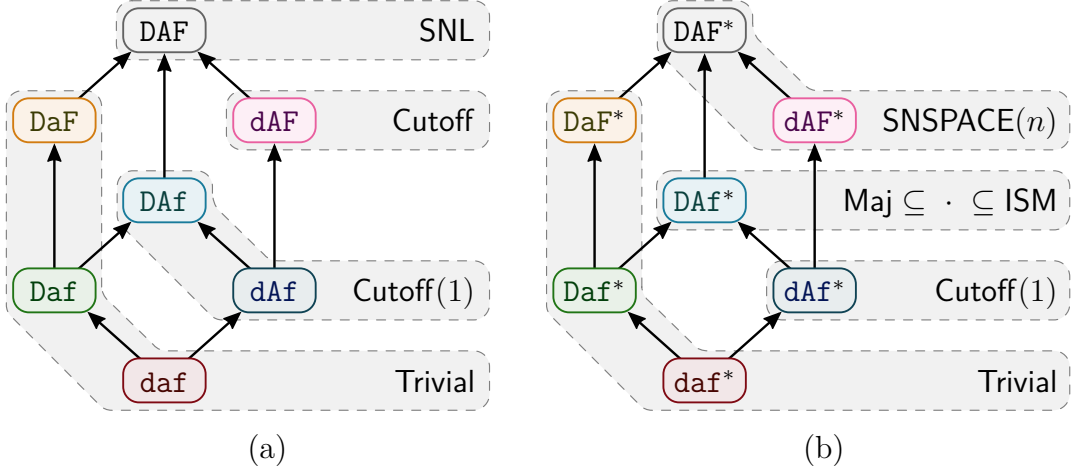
DAF

SNL

DaF

dAF

Cutoff

DAf

Daf

dAf

Cutoff$(1)$

daf

Trivial

(a)

DAF$^*$

DaF$^*$

dAF$^*$

SNSPACE$(n)$

DAf$^*$

Maj $\subseteq$ $\cdot$ $\subseteq$ ISM

Daf$^*$

dAf$^*$

Cutoff$(1)$

daf$^*$

Trivial

(b)